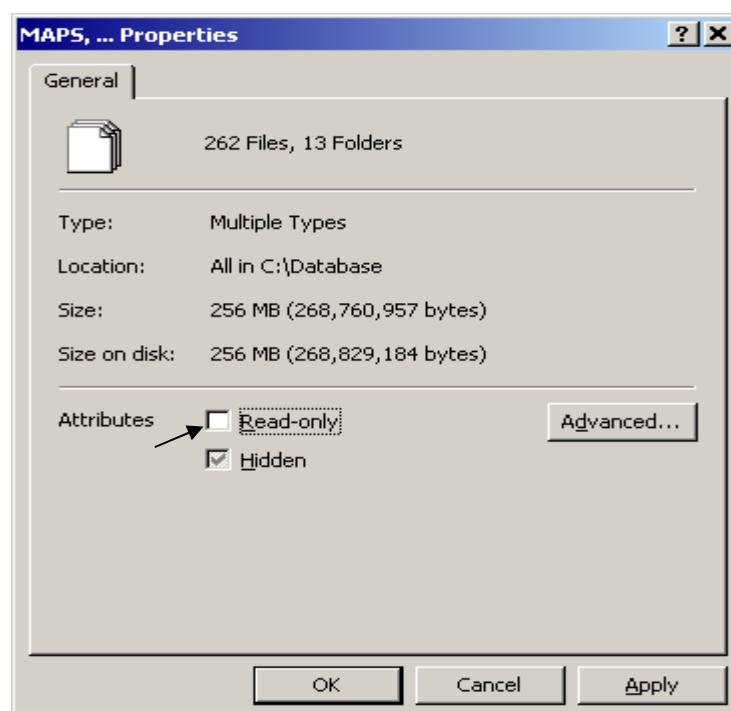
MAPS, ... Properties

?

General

262 Files, 13 Folders

Type: Multiple Types

Location: All in C:\Database

Size: 256 MB (268,760,957 bytes)

Size on disk: 256 MB (268,829,184 bytes)

Attributes Read-only

Hidden

Advanced...

OK Cancel Apply